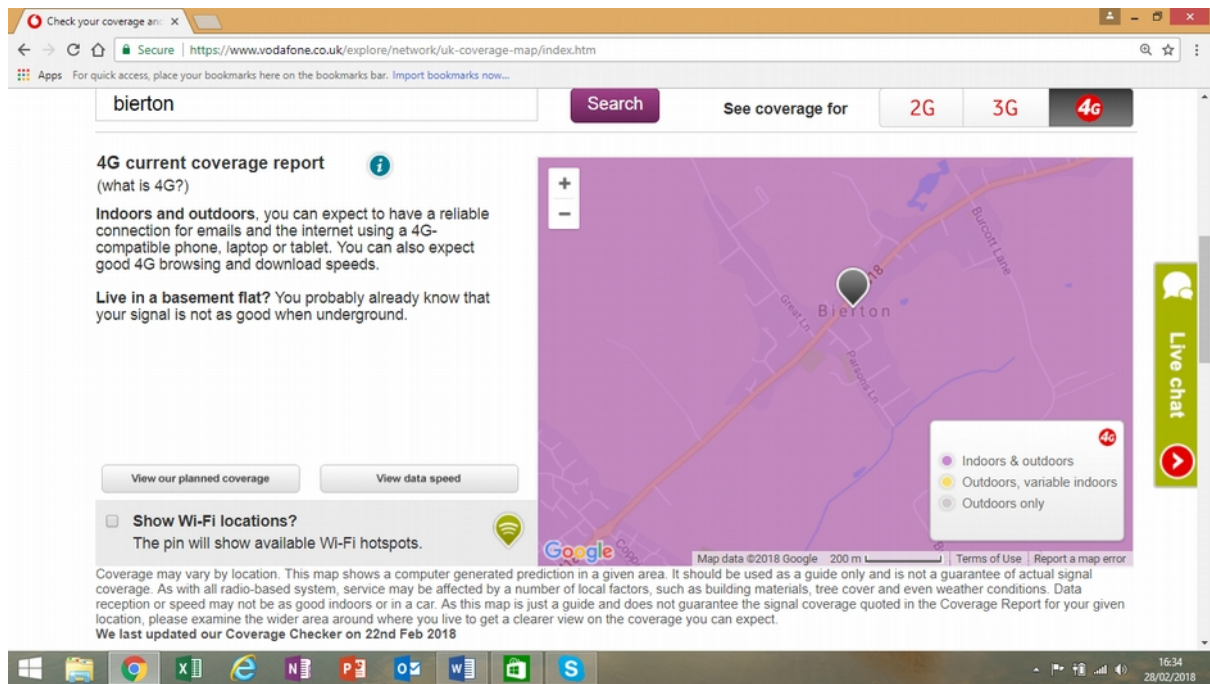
Check your coverage and ×

Secure | https://www.vodafone.co.uk/explore/network/uk-coverage-map/index.htm

Apps For quick access, place your bookmarks here on the bookmarks bar. Import bookmarks now...

bierton

Search

See coverage for

2G 3G 4G

4G current coverage report
(what is 4G?)

Indoors and outdoors, you can expect to have a reliable connection for emails and the internet using a 4G-compatible phone, laptop or tablet. You can also expect good 4G browsing and download speeds.

Live in a basement flat? You probably already know that your signal is not as good when underground.

+
−

Burcott Lane

A418

Bierton

Great Ln

Parsons Ln

4G

Indoors & outdoors
Outdoors, variable indoors
Outdoors only

Live chat

View our planned coverage

View data speed

Show Wi-Fi locations?
The pin will show available Wi-Fi hotspots.

Google

Map data ©2018 Google 200 m Terms of Use Report a map error

Coverage may vary by location. This map shows a computer generated prediction in a given area. It should be used as a guide only and is not a guarantee of actual signal coverage. As with all radio-based system, service may be affected by a number of local factors, such as building materials, tree cover and even weather conditions. Data reception or speed may not be as good indoors or in a car. As this map is just a guide and does not guarantee the signal coverage quoted in the Coverage Report for your given location, please examine the wider area around where you live to get a clearer view on the coverage you can expect.
We last updated our Coverage Checker on 22nd Feb 2018

16:34
28/02/2018